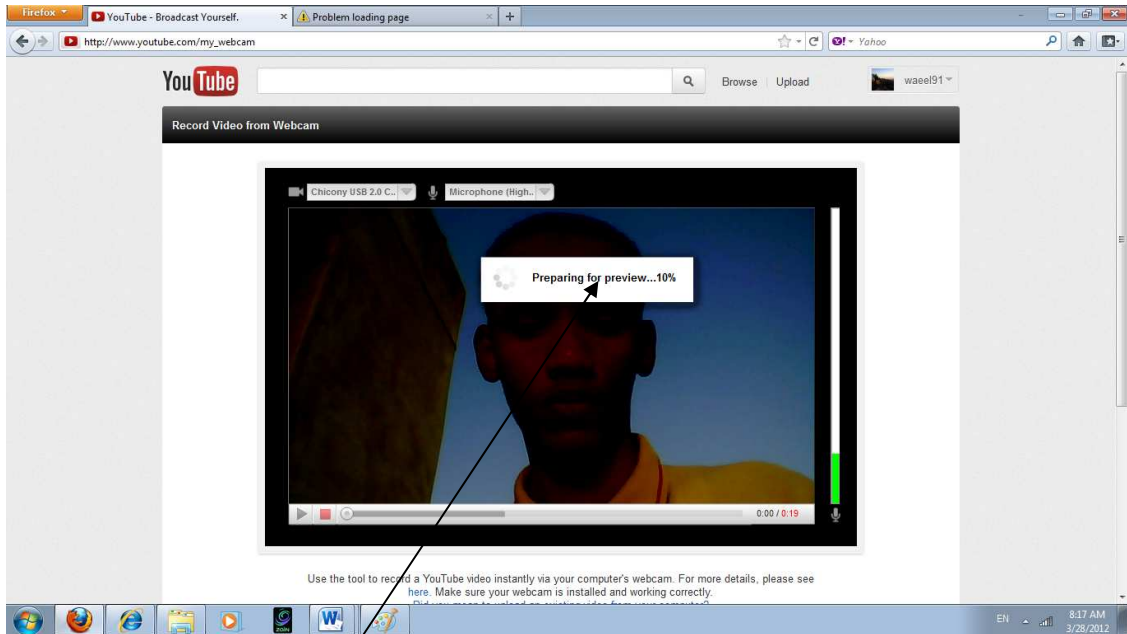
Firefox

YouTube - Broadcast Yourself.

Problem loading page

http://www.youtube.com/my_webcam

Yahoo

YouTube

Browse | Upload

waeel91

Record Video from Webcam

Chicony USB 2.0 C..

Microphone (High..

Preparing for preview...10%

0:00 / 0:19

Use the tool to record a YouTube video instantly via your computer's webcam. For more details, please see here. Make sure your webcam is installed and working correctly.

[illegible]

EN

8:17 AM
3/28/2012